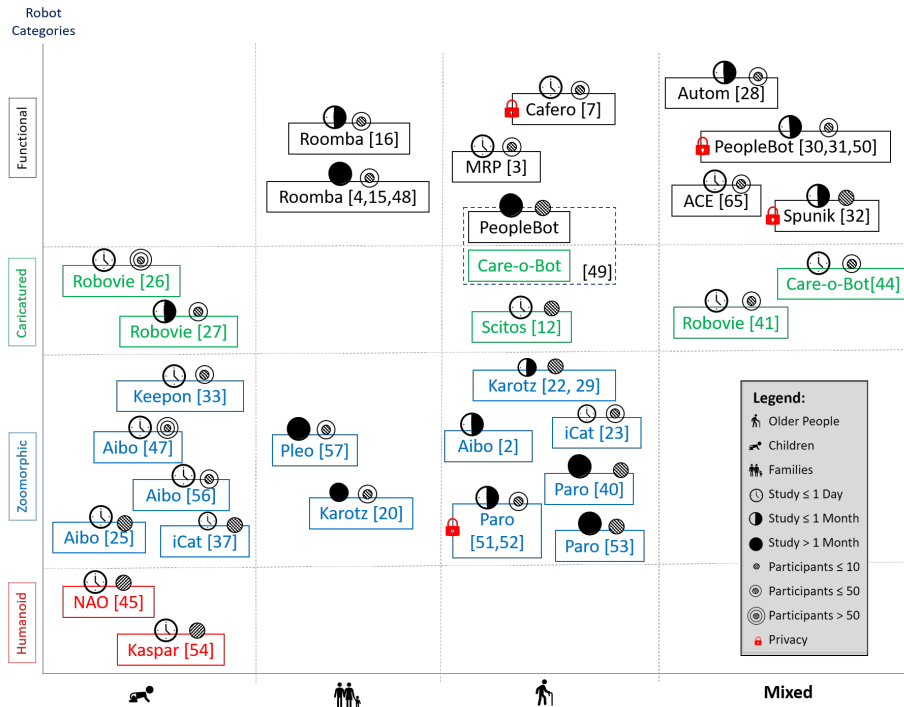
Robot Categories

Functional

Caricatured

Zoomorphic

Humanoid

Roomba [16]

Roomba [4,15,48]

Cafero [7]

MRP [3]

PeopleBot

Care-o-Bot

[49]

Scitos [12]

Autom [28]

PeopleBot [30,31,50]

ACE [65]

Spunik [32]

Care-o-Bot[44]

Robovie [41]

Robovie [26]

Robovie [27]

Keepon [33]

Aibo [47]

Aibo [56]

Aibo [25]

iCat [37]

Pleo [57]

Karotz [20]

Karotz [22, 29]

Aibo [2]

iCat [23]

Paro [40]

Paro [51,52]

Paro [53]

NAO [45]

Kaspar [54]

Legend:
Older People
Children
Families
Study ≤ 1 Day
Study ≤ 1 Month
Study > 1 Month
Participants ≤ 10
Participants ≤ 50
Participants > 50
Privacy

Mixed